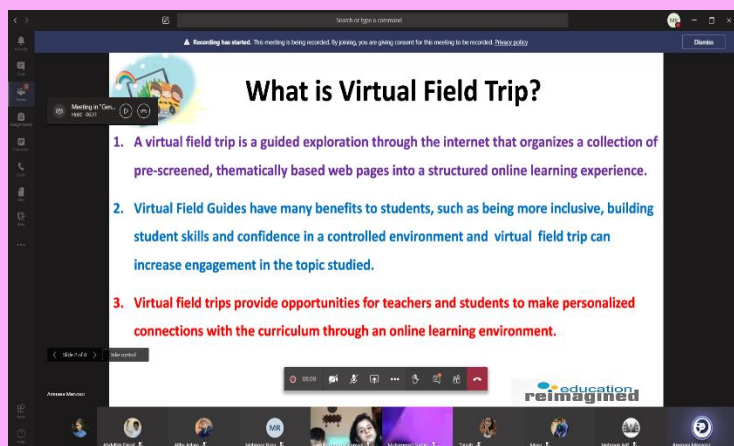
Search or type a command

Recording has started. This meeting is being recorded. By joining, you are giving consent for this meeting to be recorded. Privacy policy

Dismiss

Meeting in "Gen...
Hold 05:31

What is Virtual Field Trip?

1. A virtual field trip is a guided exploration through the internet that organizes a collection of pre-screened, thematically based web pages into a structured online learning experience.

2. Virtual Field Guides have many benefits to students, such as being more inclusive, building student skills and confidence in a controlled environment and virtual field trip can increase engagement in the topic studied.

3. Virtual field trips provide opportunities for teachers and students to make personalized connections with the curriculum through an online learning environment.

Slide 2 of 11

Take control

08:09

education reimagined

Amnana Mansoor

MR

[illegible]